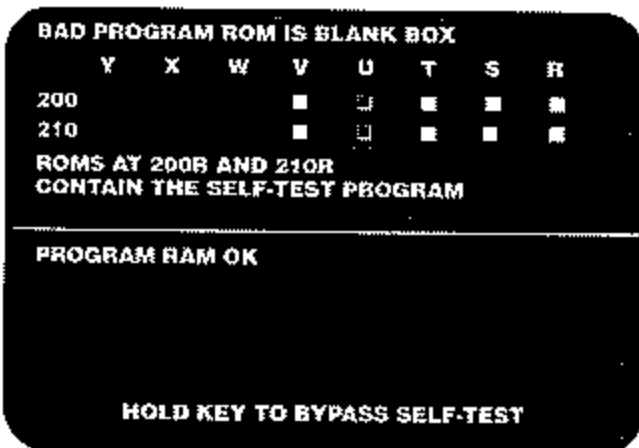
BAD PROGRAM ROM IS BLANK BOX

| | Y | X | W | V | U | T | S | R |
|---|---|---|---|---|---|---|---|---|
| 200 | | | | ■ | □ | ■ | ■ | ■ |
| 210 | | | | ■ | □ | ■ | ■ | ■ |

ROMS AT 200R AND 210R
CONTAIN THE SELF-TEST PROGRAM

PROGRAM RAM OK

HOLD KEY TO BYPASS SELF-TEST